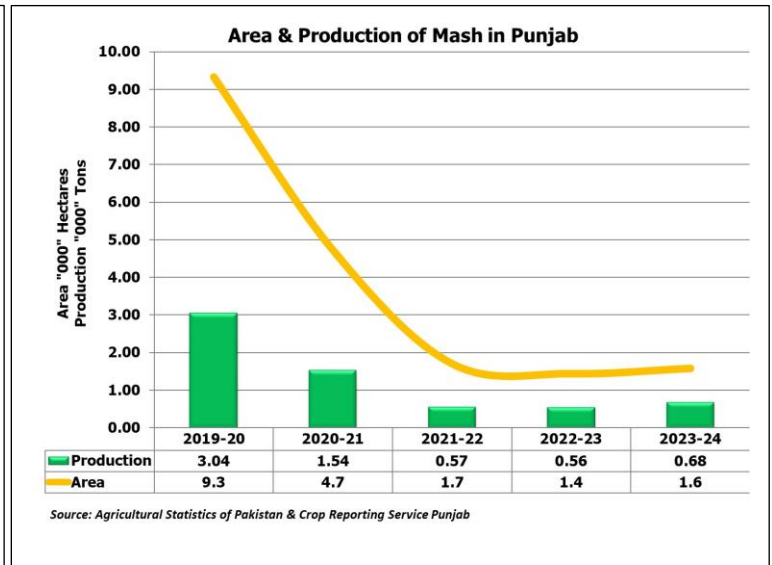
Area & Production of Mash in Punjab

Area "000" Hectares
Production "000" Tons

10.00
9.00
8.00
7.00
6.00
5.00
4.00
3.00
2.00
1.00
0.00

| | 2019-20 | 2020-21 | 2021-22 | 2022-23 | 2023-24 |
|---|---|---|---|---|---|
| Production | 3.04 | 1.54 | 0.57 | 0.56 | 0.68 |
| Area | 9.3 | 4.7 | 1.7 | 1.4 | 1.6 |

Source: Agricultural Statistics of Pakistan & Crop Reporting Service Punjab